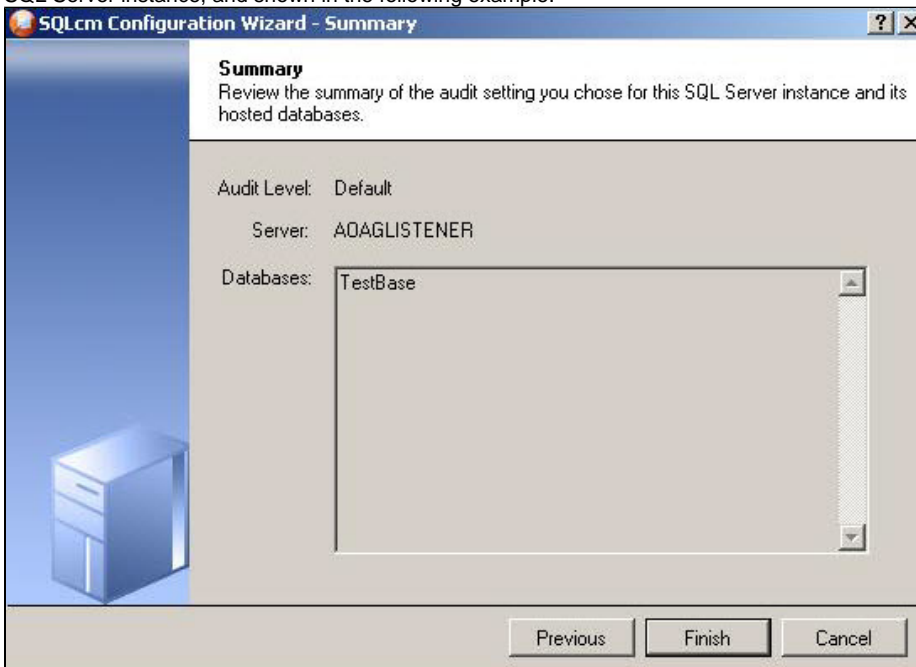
SQL Server instance, and shown in the following example.

SQLcm Configuration Wizard - Summary

? X

Summary

Review the summary of the audit setting you chose for this SQL Server instance and its hosted databases.

Audit Level: Default

Server: AOAGLISTENER

Databases: TestBase

Previous Finish Cancel